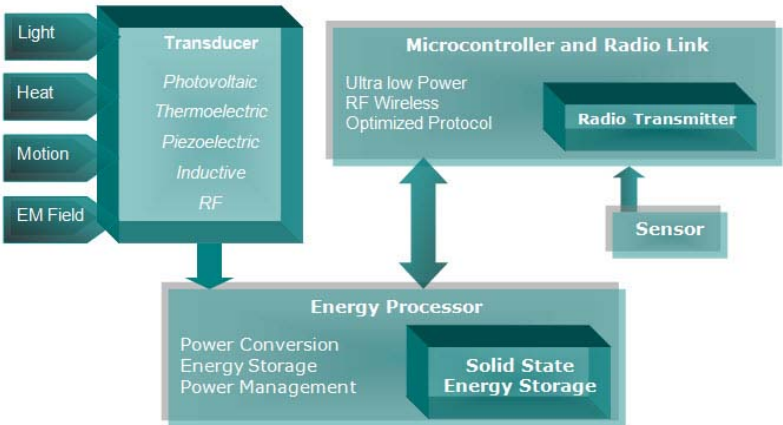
Light

Heat

Motion

EM Field

Transducer

Photovoltaic

Thermoelectric

Piezoelectric

Inductive

RF

Microcontroller and Radio Link

Ultra low Power
RF Wireless
Optimized Protocol

Radio Transmitter

Sensor

Energy Processor

Power Conversion
Energy Storage
Power Management

Solid State
Energy Storage